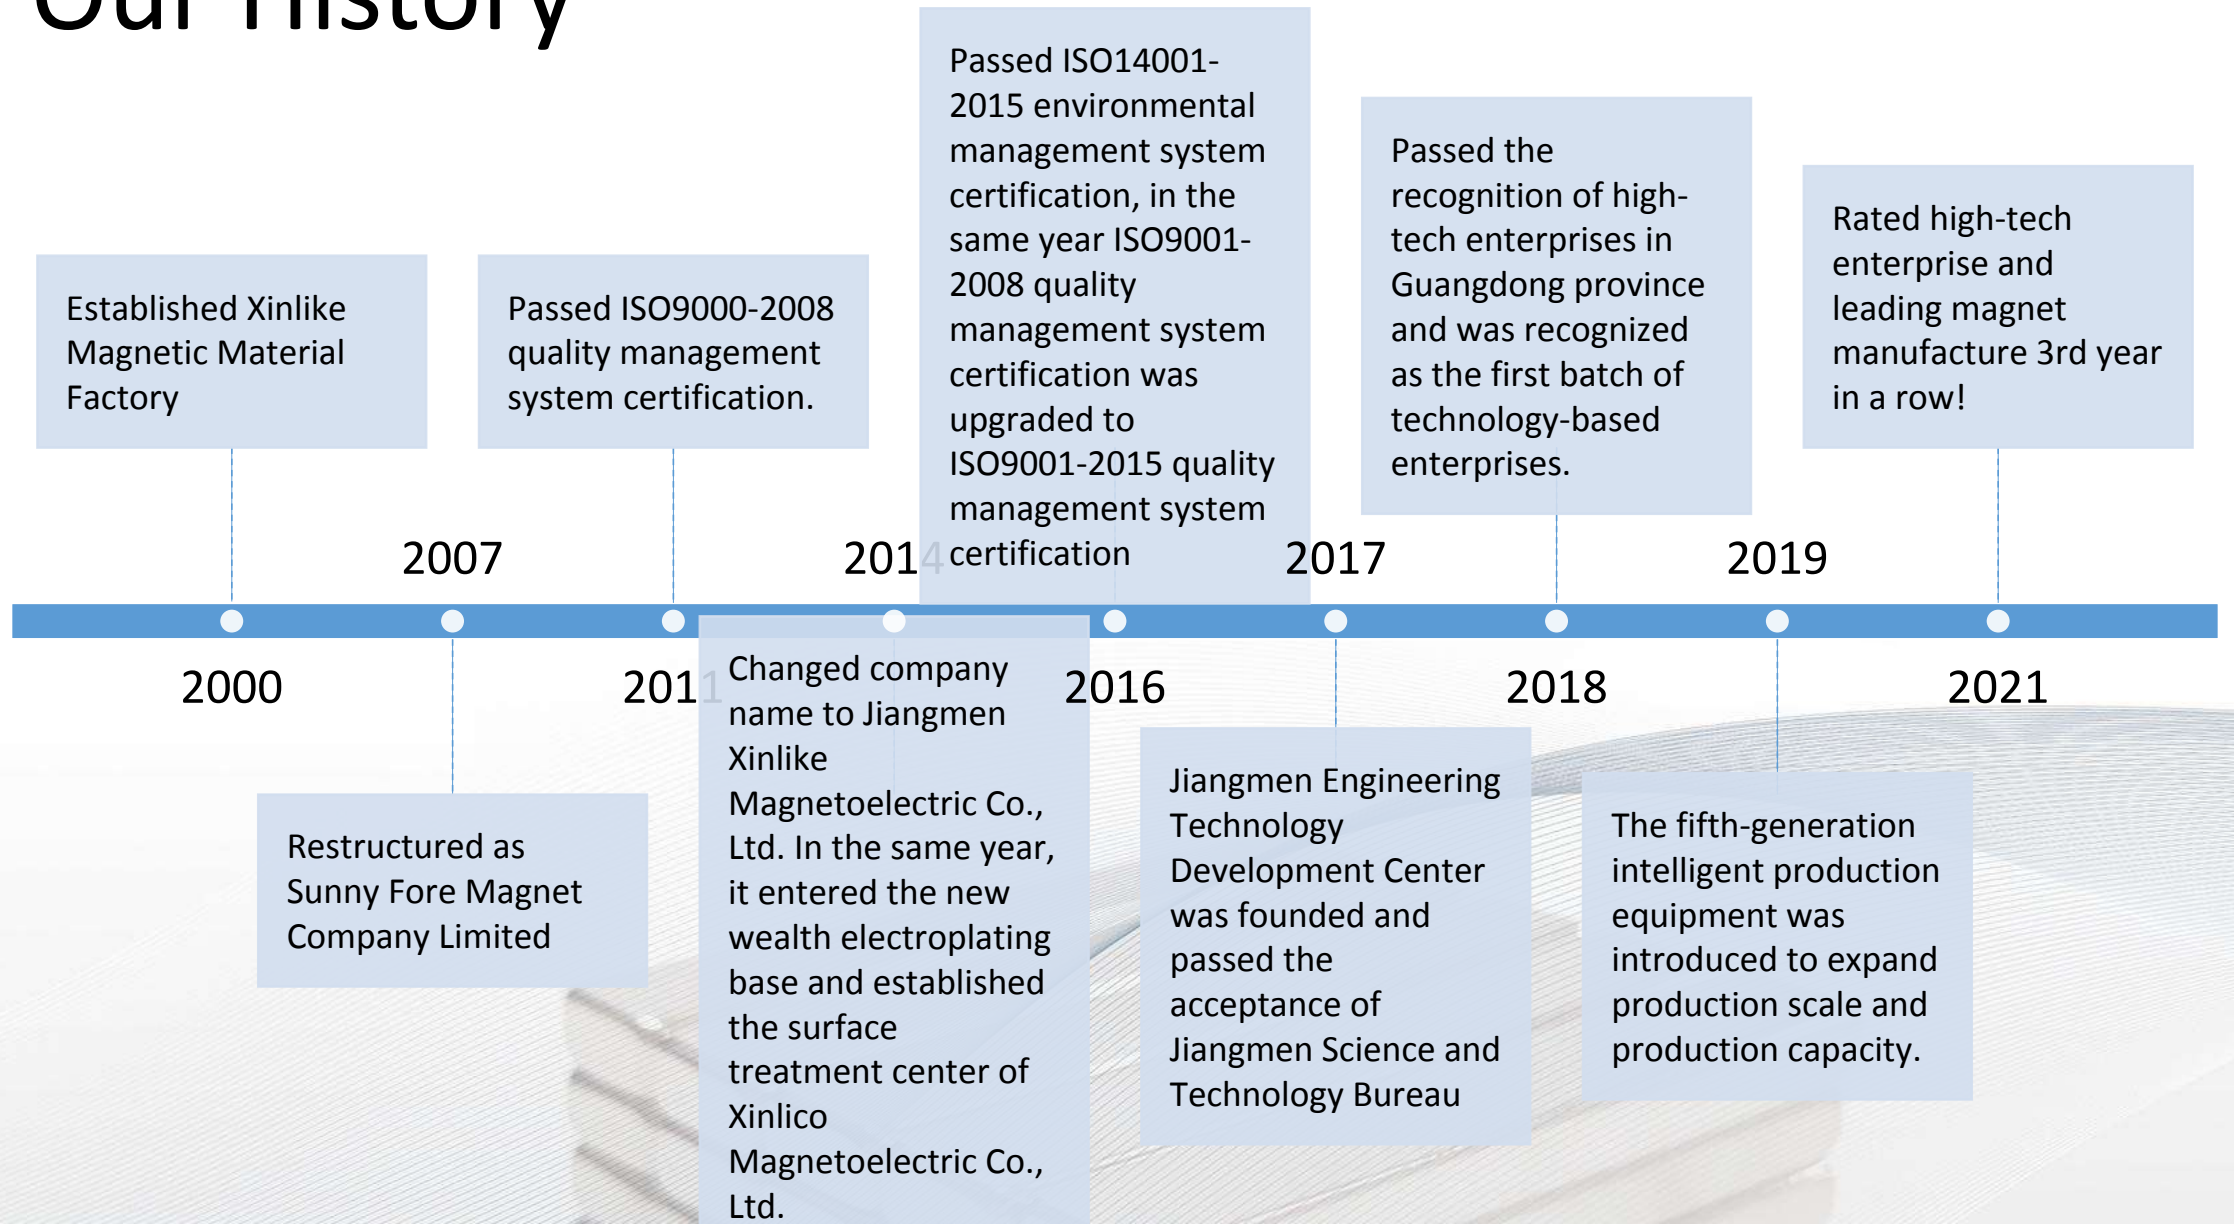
Our History

Established Xinlike Magnetic Material Factory

Passed ISO9000-2008 quality management system certification.

Passed ISO14001-2015 environmental management system certification, in the same year ISO9001-2008 quality management system certification was upgraded to ISO9001-2015 quality management system certification

Passed the recognition of high-tech enterprises in Guangdong province and was recognized as the first batch of technology-based enterprises.

Rated high-tech enterprise and leading magnet manufacture 3rd year in a row!

2007

2014

2017

2019

2000

2011

2016

2018

2021

Restructured as Sunny Fore Magnet Company Limited

Changed company name to Jiangmen Xinlike Magnetoelectric Co., Ltd. In the same year, it entered the new wealth electroplating base and established the surface treatment center of Xinlico Magnetoelectric Co., Ltd.

Jiangmen Engineering Technology Development Center was founded and passed the acceptance of Jiangmen Science and Technology Bureau

The fifth-generation intelligent production equipment was introduced to expand production scale and production capacity.